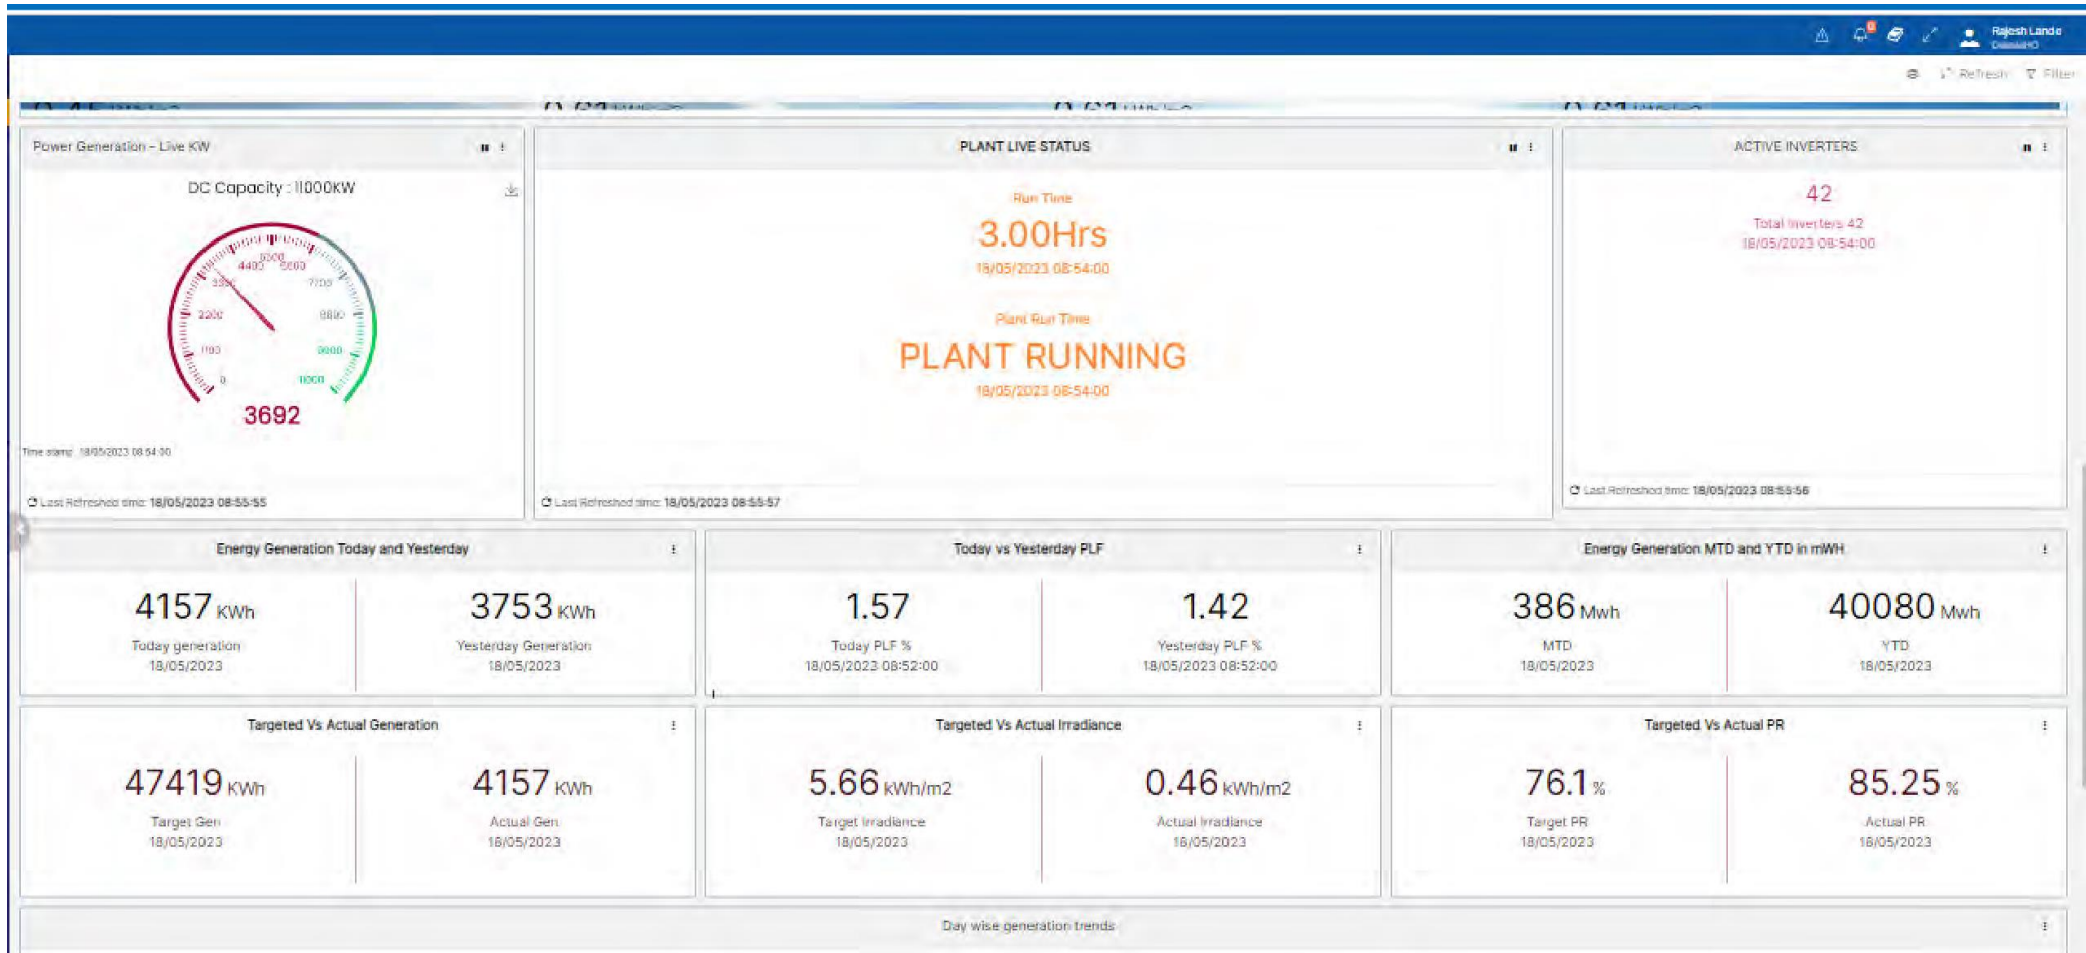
Rajesh Lande

Refresh Filter

Power Generation - Live KW

DC Capacity : 11000KW

0
1100
2200
3300
4400
5500
6600
7700
8800
9900
11000

3692

Time stamp: 18/05/2023 08:54:00

Last Refreshed time: 18/05/2023 08:55:55

PLANT LIVE STATUS

Run Time

3.00Hrs

18/05/2023 08:54:00

Plant Run Time

PLANT RUNNING

18/05/2023 08:54:00

Last Refreshed time: 18/05/2023 08:55:57

ACTIVE INVERTERS

42

Total Inverters 42

18/05/2023 08:54:00

Last Refreshed time: 18/05/2023 08:55:56

Energy Generation Today and Yesterday

4157 KWh

Today generation

18/05/2023

3753 KWh

Yesterday Generation

18/05/2023

Today vs Yesterday PLF

1.57

Today PLF %

18/05/2023 08:52:00

1.42

Yesterday PLF %

18/05/2023 08:52:00

Energy Generation MTD and YTD in mWH

386 Mwh

MTD

18/05/2023

40080 Mwh

YTD

18/05/2023

Targeted Vs Actual Generation

47419 KWh

Target Gen

18/05/2023

4157 KWh

Actual Gen

18/05/2023

Targeted Vs Actual Irradiance

5.66 kWh/m2

Target Irradiance

18/05/2023

0.46 kWh/m2

Actual Irradiance

18/05/2023

Targeted Vs Actual PR

76.1 %

Target PR

18/05/2023

85.25 %

Actual PR

18/05/2023

Day wise generation trends